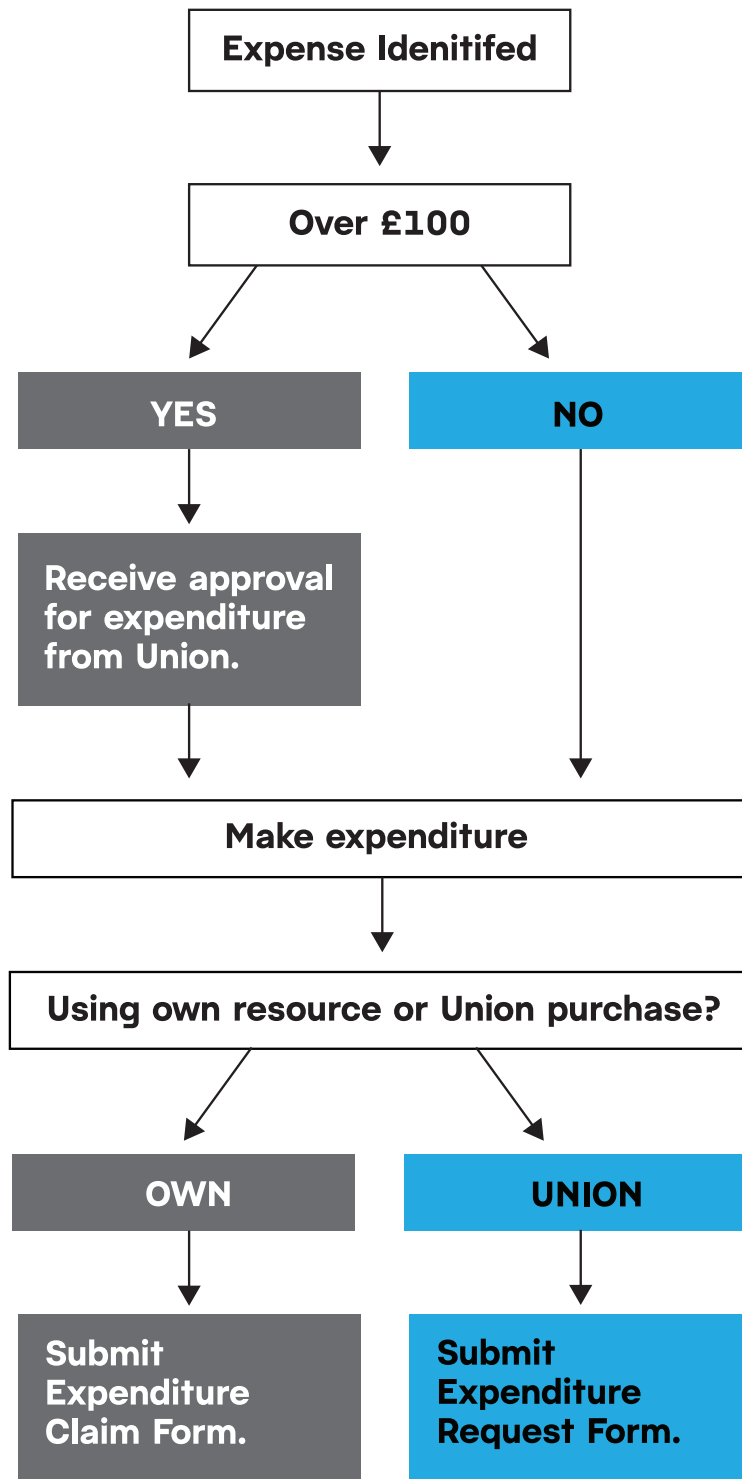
Expense Idenitifed

Over £100

YES

NO

Receive approval for expenditure from Union.

Make expenditure

Using own resource or Union purchase?

OWN

UNION

Submit Expenditure Claim Form.

Submit Expenditure Request Form.